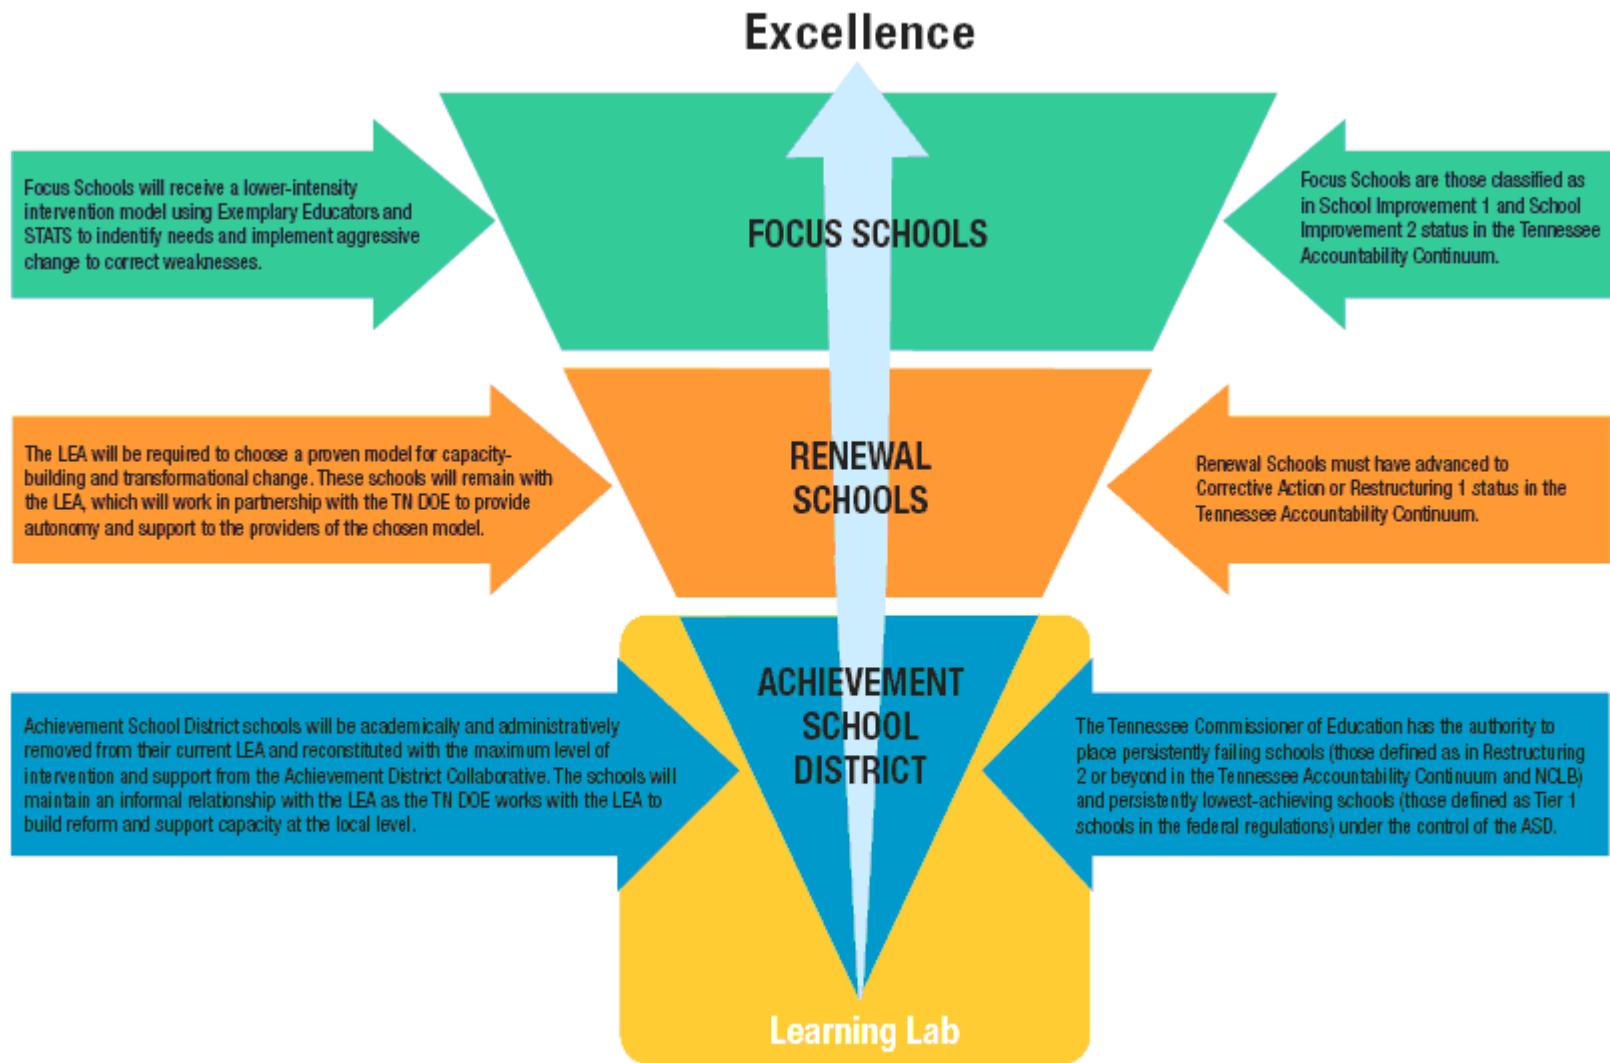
Excellence

Focus Schools will receive a lower-intensity intervention model using Exemplary Educators and STATS to indentify needs and implement aggressive change to correct weaknesses.

FOCUS SCHOOLS

Focus Schools are those classified as in School Improvement 1 and School Improvement 2 status in the Tennessee Accountability Continuum.

The LEA will be required to choose a proven model for capacity-building and transformational change. These schools will remain with the LEA, which will work in partnership with the TN DOE to provide autonomy and support to the providers of the chosen model.

RENEWAL SCHOOLS

Renewal Schools must have advanced to Corrective Action or Restructuring 1 status in the Tennessee Accountability Continuum.

Achievement School District schools will be academically and administratively removed from their current LEA and reconstituted with the maximum level of intervention and support from the Achievement District Collaborative. The schools will maintain an informal relationship with the LEA as the TN DOE works with the LEA to build reform and support capacity at the local level.

ACHIEVEMENT SCHOOL DISTRICT

The Tennessee Commissioner of Education has the authority to place persistently failing schools (those defined as in Restructuring 2 or beyond in the Tennessee Accountability Continuum and NCLB) and persistently lowest-achieving schools (those defined as Tier 1 schools in the federal regulations) under the control of the ASD.

Learning Lab